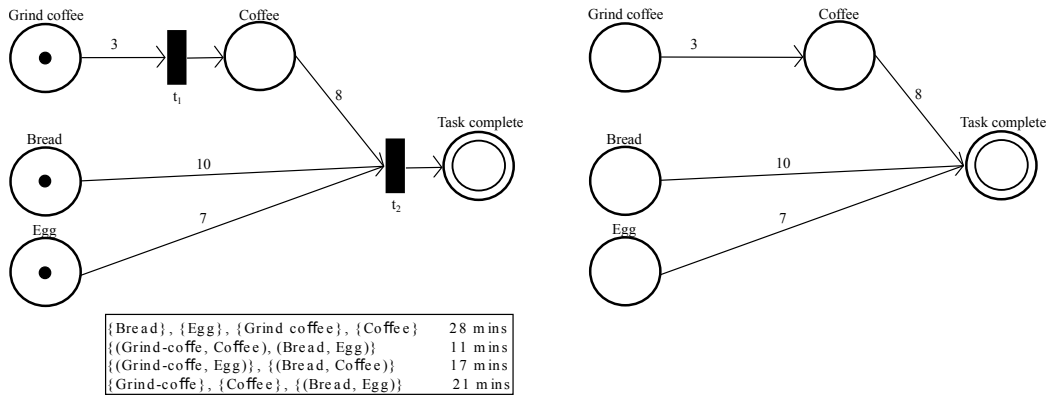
Grind coffee

3

$t_1$

Coffee

8

Bread

10

Task complete

$t_2$

Egg

7

| | |
|---|---|
| {Bread}, {Egg}, {Grind coffee}, {Coffee} | 28 mins |
| {(Grind-coffe, Coffee), (Bread, Egg)} | 11 mins |
| {(Grind-coffe, Egg)}, {(Bread, Coffee)} | 17 mins |
| {Grind-coffe}, {Coffee}, {(Bread, Egg)} | 21 mins |

Grind coffee

3

Coffee

8

Bread

10

Task complete

Egg

7